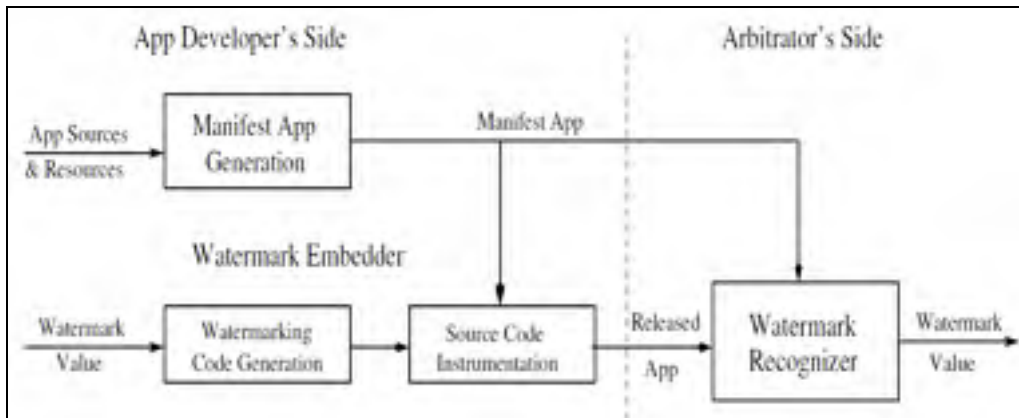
App Developer's Side

Arbitrator's Side

App Sources & Resources

Manifest App Generation

Manifest App

Watermark Embedder

Watermark Value

Watermarking Code Generation

Source Code Instrumentation

Released App

Watermark Recognizer

Watermark Value